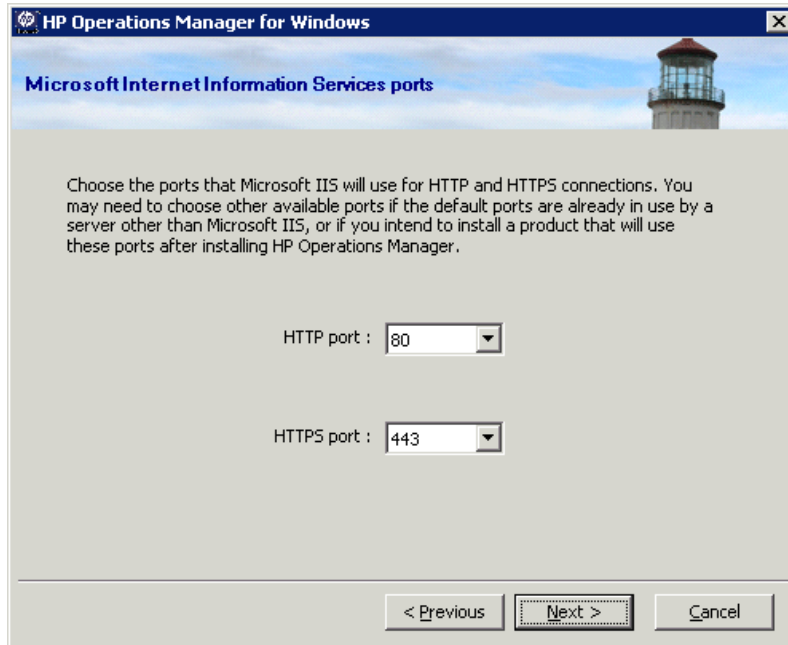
HP Operations Manager for Windows

Microsoft Internet Information Services ports

Choose the ports that Microsoft IIS will use for HTTP and HTTPS connections. You may need to choose other available ports if the default ports are already in use by a server other than Microsoft IIS, or if you intend to install a product that will use these ports after installing HP Operations Manager.

HTTP port : 80

HTTPS port : 443

< Previous
Next >
Cancel